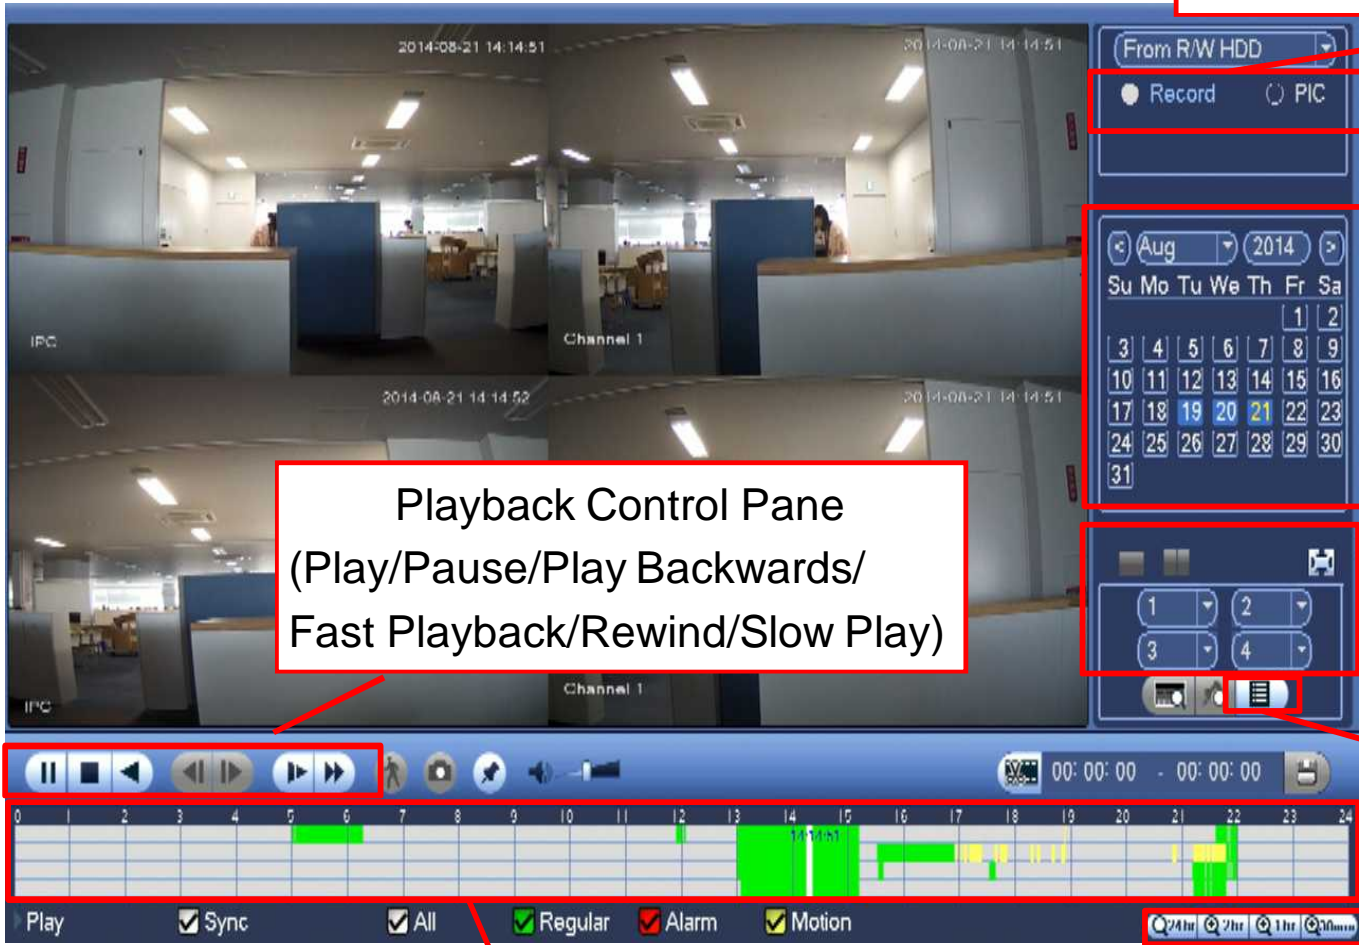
2014-08-21 14:14:51
2014-08-21 14:14:51
IPC
Channel 1
2014-08-21 14:14:52
2014-08-21 14:14:51
IPC
Channel 1

Playback Control Pane
(Play/Pause/Play Backwards/
Fast Playback/Rewind/Slow Play)

From R/W HDD
Record PIC

Aug 2014
| Su | Mo | Tu | We | Th | Fr | Sa |
|---|---|---|---|---|---|---|
| | | | | | 1 | 2 |
| 3 | 4 | 5 | 6 | 7 | 8 | 9 |
| 10 | 11 | 12 | 13 | 14 | 15 | 16 |
| 17 | 18 | 19 | 20 | 21 | 22 | 23 |
| 24 | 25 | 26 | 27 | 28 | 29 | 30 |
| 31 | | | | | | |

1 2
3 4

00: 00: 00 - 00: 00: 00

0 1 2 3 4 5 6 7 8 9 10 11 12 13 14 15 16 17 18 19 20 21 22 23 24
14:14:51

Play Sync All Regular Alarm Motion
24hr 2hr 1hr 30min